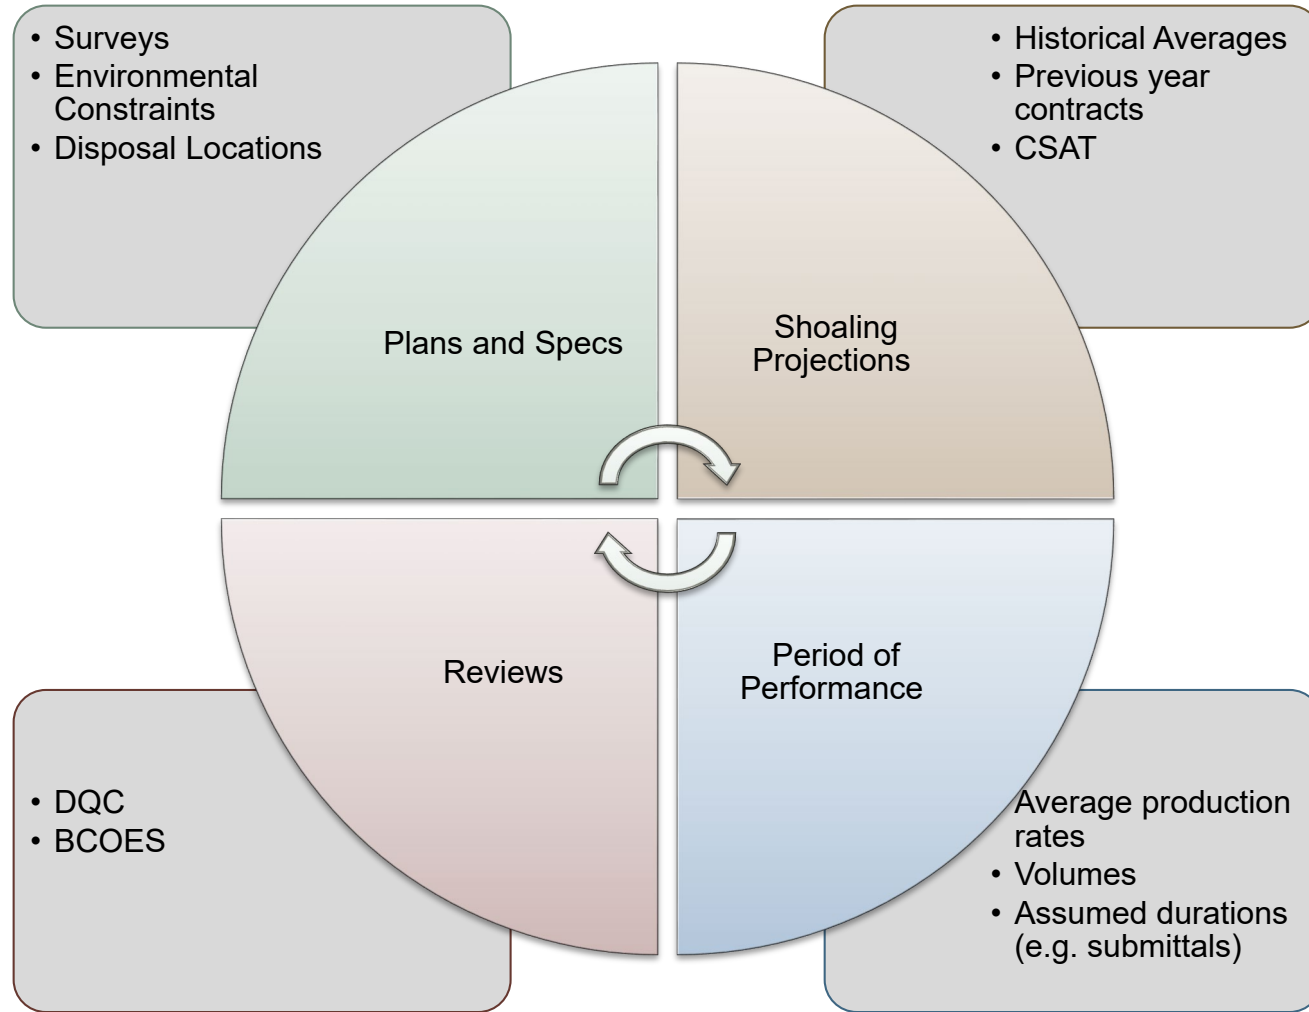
• Surveys
• Environmental Constraints
• Disposal Locations

• Historical Averages
• Previous year contracts
• CSAT

Plans and Specs

Shoaling Projections

Reviews

Period of Performance

• DQC
• BCOES

Average production rates
• Volumes
• Assumed durations (e.g. submittals)